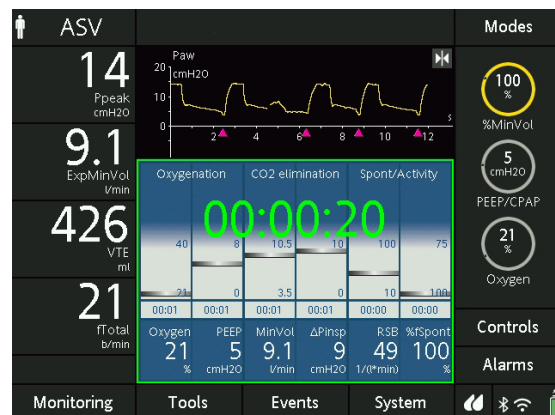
ASV

Modes

14
Ppeak
cmH2O

9.1
ExpMinVol
l/min

426
VTE
ml

21
fTotal
b/min

Paw
20 cmH2O
10
0
2 4 6 8 10 12
s

100
%
%MinVol

5
cmH2O
PEEP/CPAP

21
%
Oxygen

Oxygenation
CO2 elimination
Spont/Activity

00:00:20

40
21
8
0
10.5
3.5
10
0
100
10
75
100

00:01
00:01
00:01
00:01
00:00
00:00

| Oxygen | PEEP | MinVol | ΔPinsp | RSB | %fSpont |
|---|---|---|---|---|---|
| 21 | 5 | 9.1 | 9 | 49 | 100 |
| % | cmH2O | l/min | cmH2O | 1/(l*min) | % |

Controls

Alarms

Monitoring
Tools
Events
System